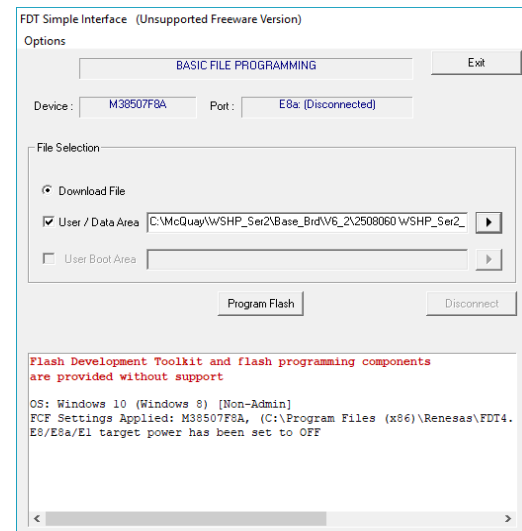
FDT Simple Interface (Unsupported Freeware Version)

Options

BASIC FILE PROGRAMMING

Exit

Device : M38507F8A

Port : E8a: (Disconnected)

File Selection

Download File

User / Data Area C:\McQuay\WSHP_Ser2\Base_Brd\V6_2\2508060 WSHP_Ser2_

User Boot Area

Program Flash

Disconnect

Flash Development Toolkit and flash programming components are provided without support

OS: Windows 10 (Windows 8) [Non-Admin]
FCF Settings Applied: M38507F8A, (C:\Program Files (x86)\Renesas\FDT4.
E8/E8a/E1 target power has been set to OFF